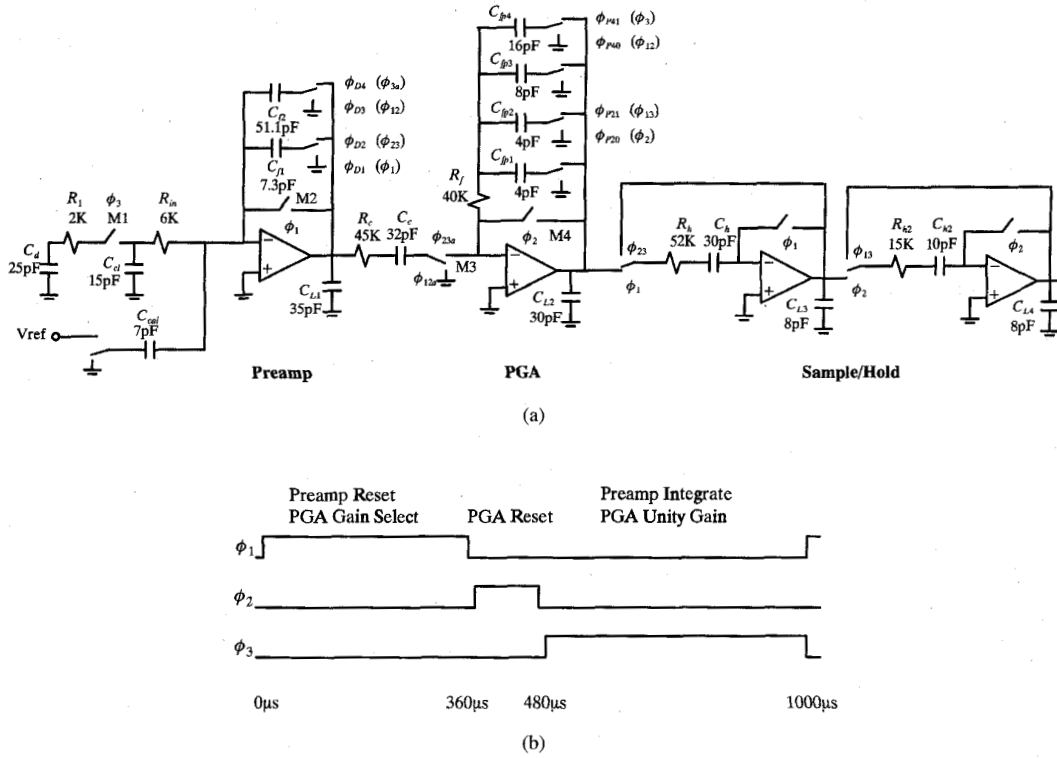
$C_{fp4}$ $\phi_{P41}$ $(\phi_3)$
16pF $\phi_{P40}$ $(\phi_{12})$
$C_{fp3}$
8pF
$C_{fp2}$ $\phi_{P21}$ $(\phi_{13})$
4pF $\phi_{P20}$ $(\phi_2)$
$C_{fp1}$
$R_f$ 40K 4pF
$\phi_{D4}$ $(\phi_{3a})$
$C_{f2}$ 51.1pF $\phi_{D3}$ $(\phi_{12})$
$\phi_{D2}$ $(\phi_{23})$
$C_{f1}$ 7.3pF $\phi_{D1}$ $(\phi_1)$
M2
$\phi_1$
$R_1$ 2K $\phi_3$ M1 $R_{in}$ 6K
$C_d$ 25pF
$C_{cl}$ 15pF
$C_{cal}$ 7pF
Vref
$C_{L1}$ 35pF
$R_c$ 45K $C_c$ 32pF $\phi_{23a}$ $\phi_{12a}$ M3
$\phi_2$ M4
$C_{L2}$ 30pF
$\phi_{23}$ $\phi_1$
$R_h$ 52K $C_h$ 30pF $\phi_1$
$C_{L3}$ 8pF
$\phi_{13}$ $\phi_2$
$R_{h2}$ 15K $C_{h2}$ 10pF $\phi_2$
$C_{L4}$ 8pF
Preamp
PGA
Sample/Hold
(a)

Preamp Reset
PGA Gain Select
PGA Reset
Preamp Integrate
PGA Unity Gain
$\phi_1$
$\phi_2$
$\phi_3$
0µs 360µs 480µs 1000µs
(b)